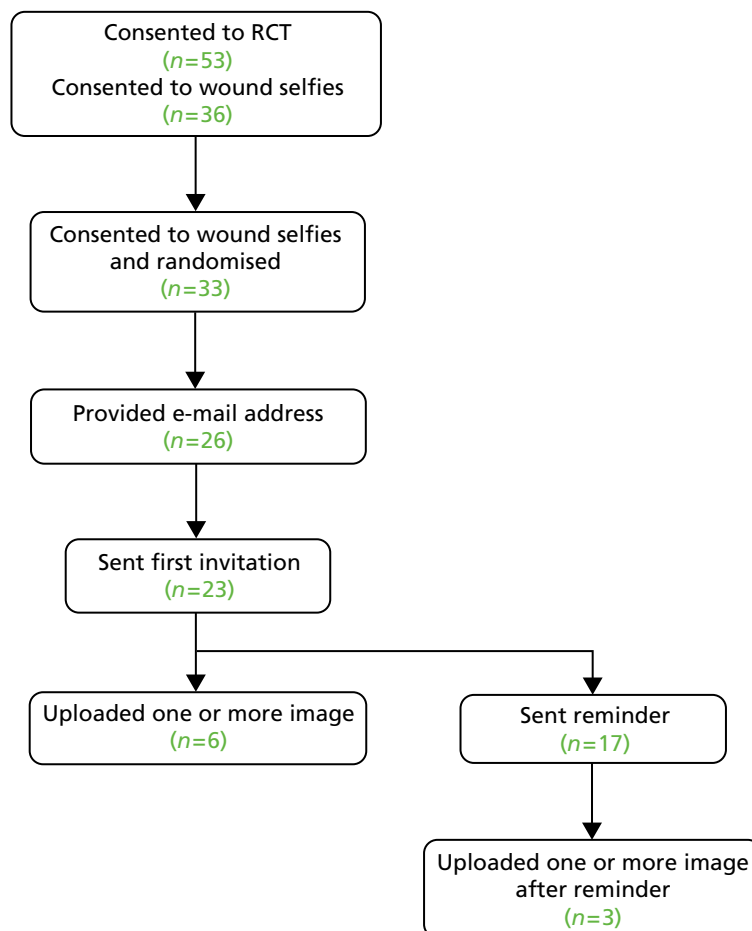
Consented to RCT
($n$=53)
Consented to wound selfies
($n$=36)

Consented to wound selfies and randomised
($n$=33)

Provided e-mail address
($n$=26)

Sent first invitation
($n$=23)

Uploaded one or more image
($n$=6)

Sent reminder
($n$=17)

Uploaded one or more image after reminder
($n$=3)